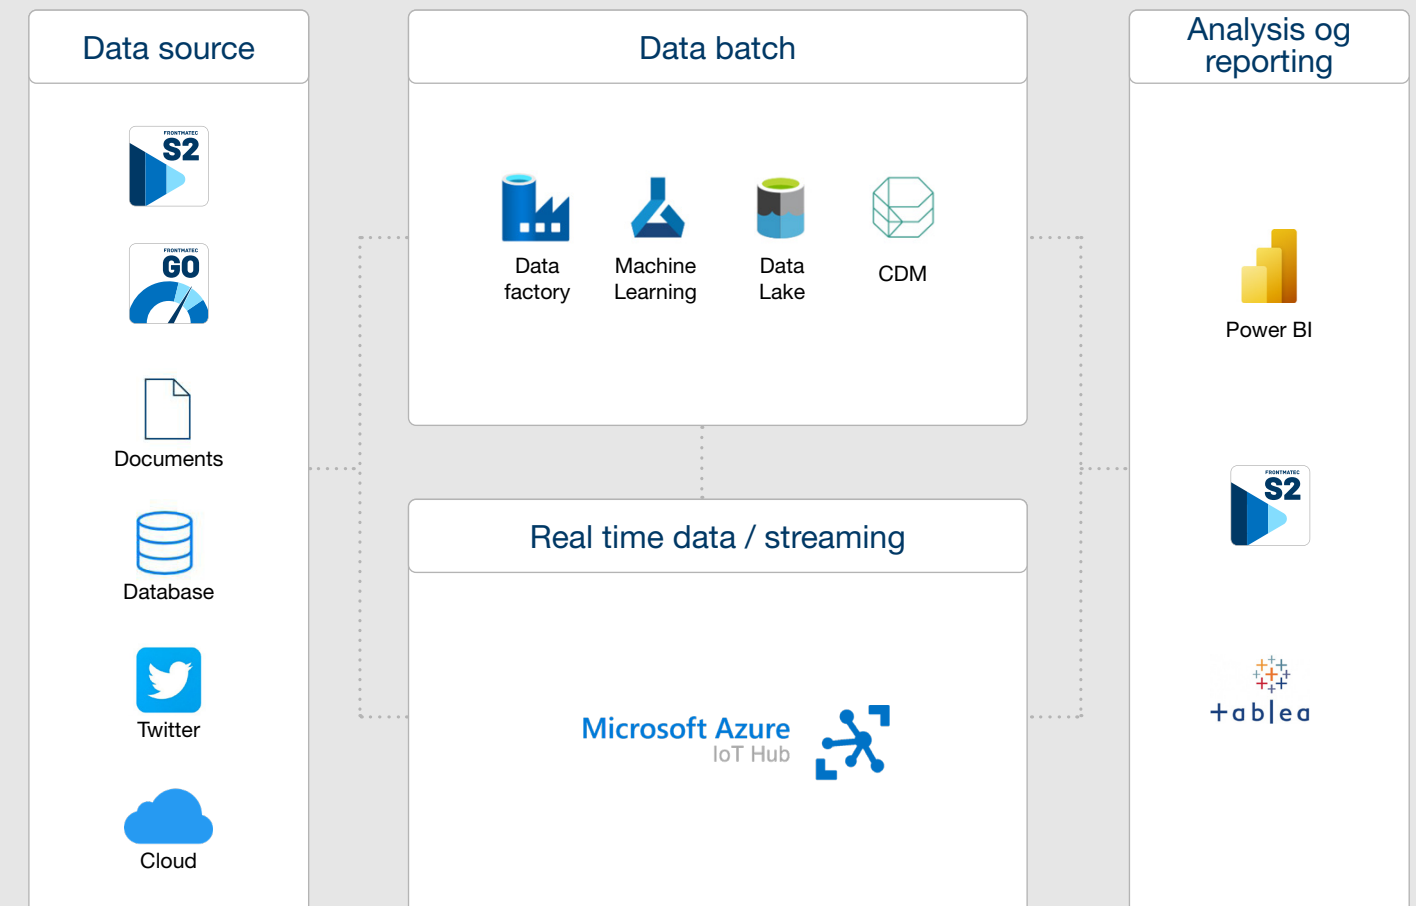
Data source

FRONTMATEC S2

FRONTMATEC GO

Documents

Database

Twitter

Cloud

Data batch

Data factory

Machine Learning

Data Lake

CDM

Real time data / streaming

Microsoft Azure IoT Hub

Analysis og reporting

Power BI

FRONTMATEC S2

+ableau